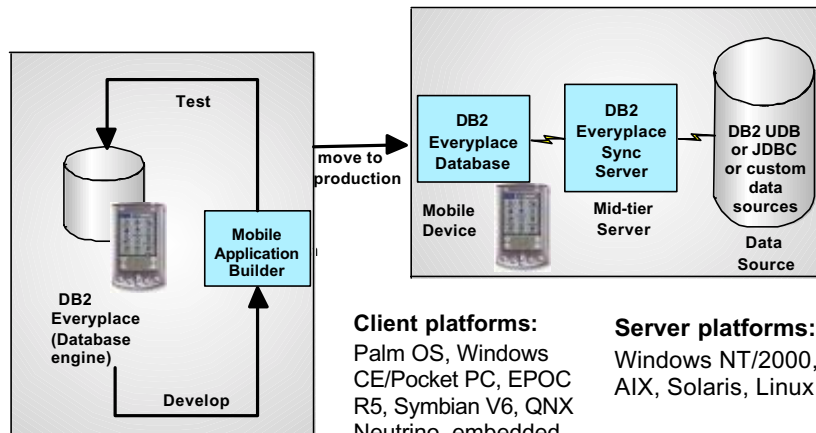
Test

DB2 Everyplace (Database engine)

Mobile Application Builder

Develop

move to production

DB2 Everyplace Database

Mobile Device

DB2 Everyplace Sync Server

Mid-tier Server

DB2 UDB or JDBC or custom data sources

Data Source

Client platforms:
Palm OS, Windows CE/Pocket PC, EPOC R5, Symbian V6, QNX Neutrino, embedded

Server platforms:
Windows NT/2000, AIX, Solaris, Linux